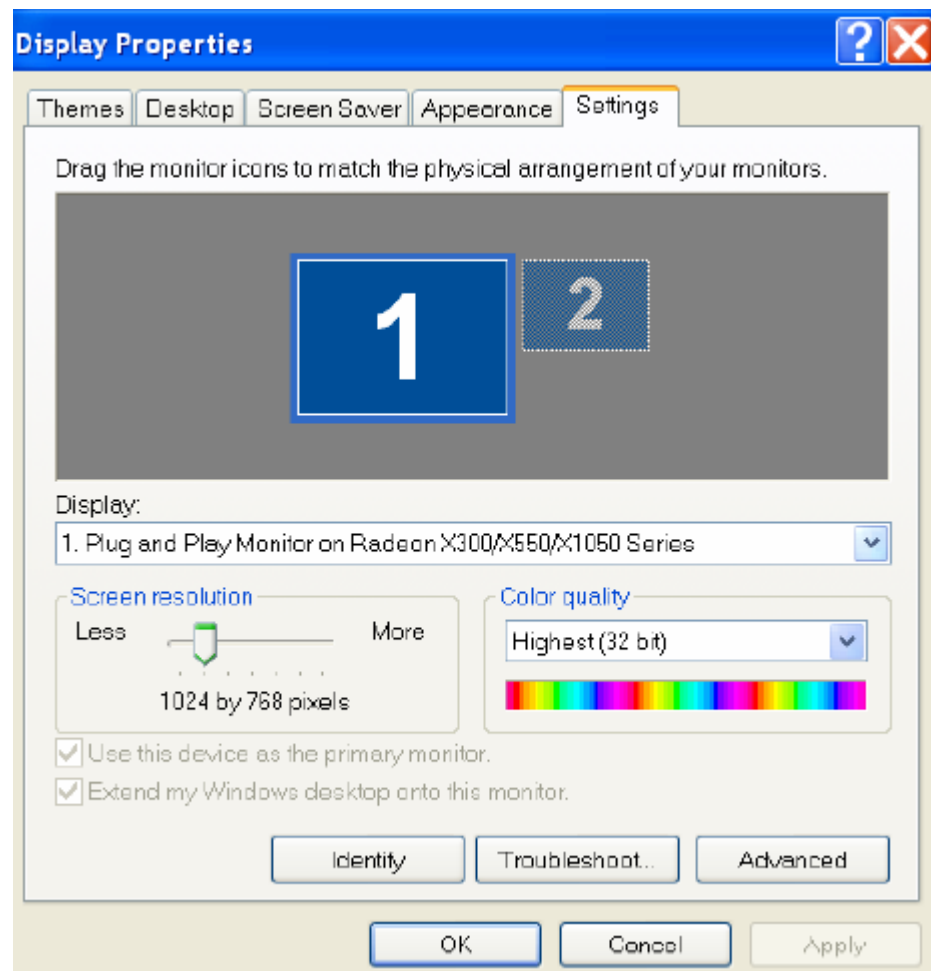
Display Properties

Themes | Desktop | Screen Saver | Appearance | Settings

Drag the monitor icons to match the physical arrangement of your monitors.

1

2

Display:

1. Plug and Play Monitor on Radeon X300/X550/X1050 Series

Screen resolution

Less

More

1024 by 768 pixels

Color quality

Highest (32 bit)

Use this device as the primary monitor.

Extend my Windows desktop onto this monitor.

Identify

Troubleshoot...

Advanced

OK

Cancel

Apply